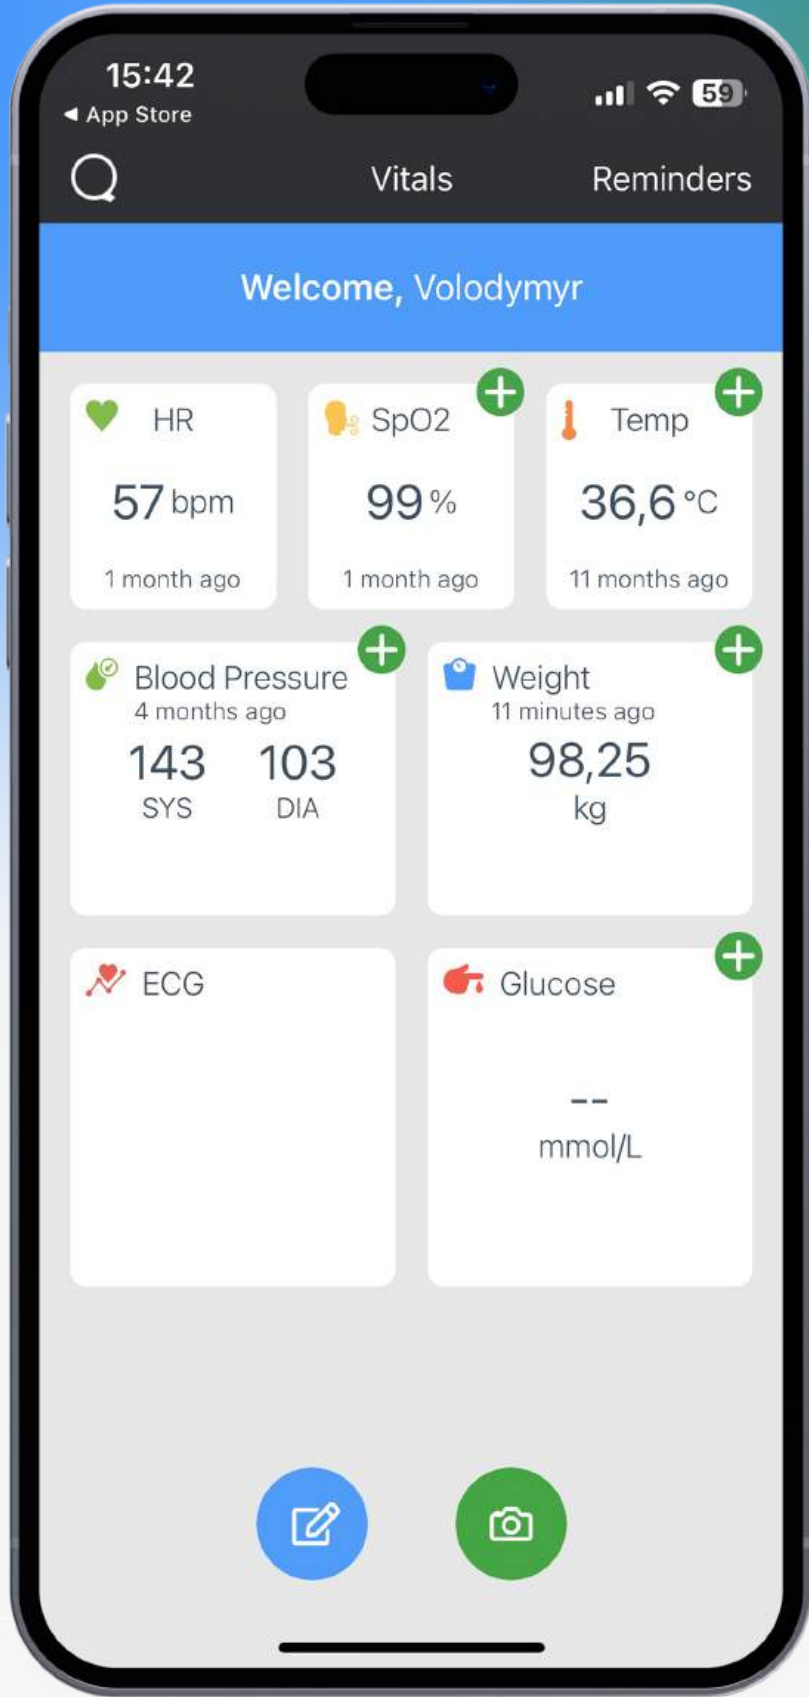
15:42
◀ App Store
59

Vitals Reminders

Welcome, Volodymyr

HR
57 bpm
1 month ago

SpO2
99 %
1 month ago

Temp
36,6 °C
11 months ago

Blood Pressure
4 months ago
143 SYS
103 DIA

Weight
11 minutes ago
98,25
kg

ECG

Glucose
--
mmol/L